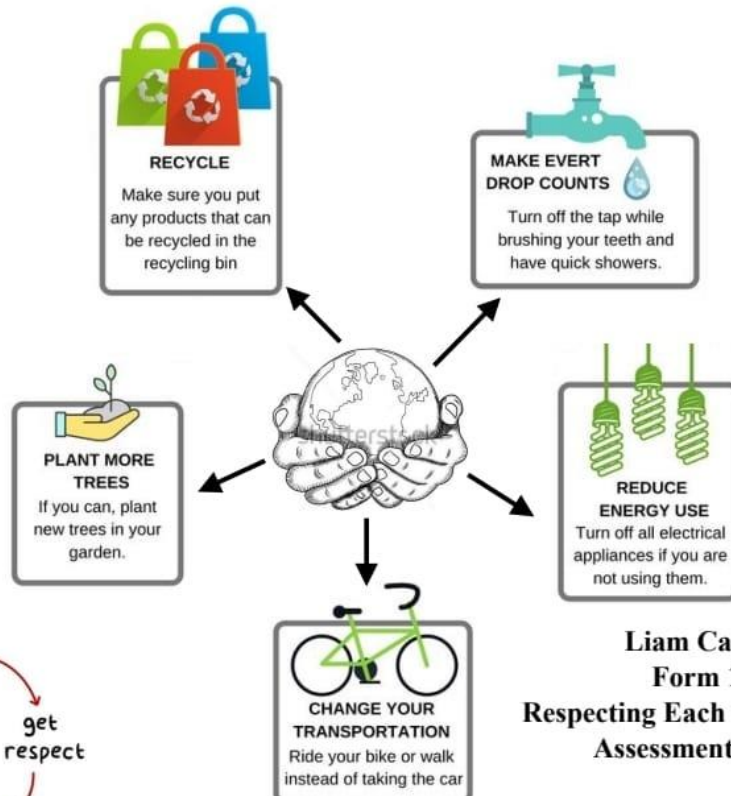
RECYCLE
Make sure you put any products that can be recycled in the recycling bin

MAKE EVERT DROP COUNTS
Turn off the tap while brushing your teeth and have quick showers.

PLANT MORE TREES
If you can, plant new trees in your garden.

shutterstock

REDUCE ENERGY USE
Turn off all electrical appliances if you are not using them.

CHANGE YOUR TRANSPORTATION
Ride your bike or walk instead of taking the car

Liam Ca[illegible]
Form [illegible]
Respecting Each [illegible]
Assessment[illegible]

get respect